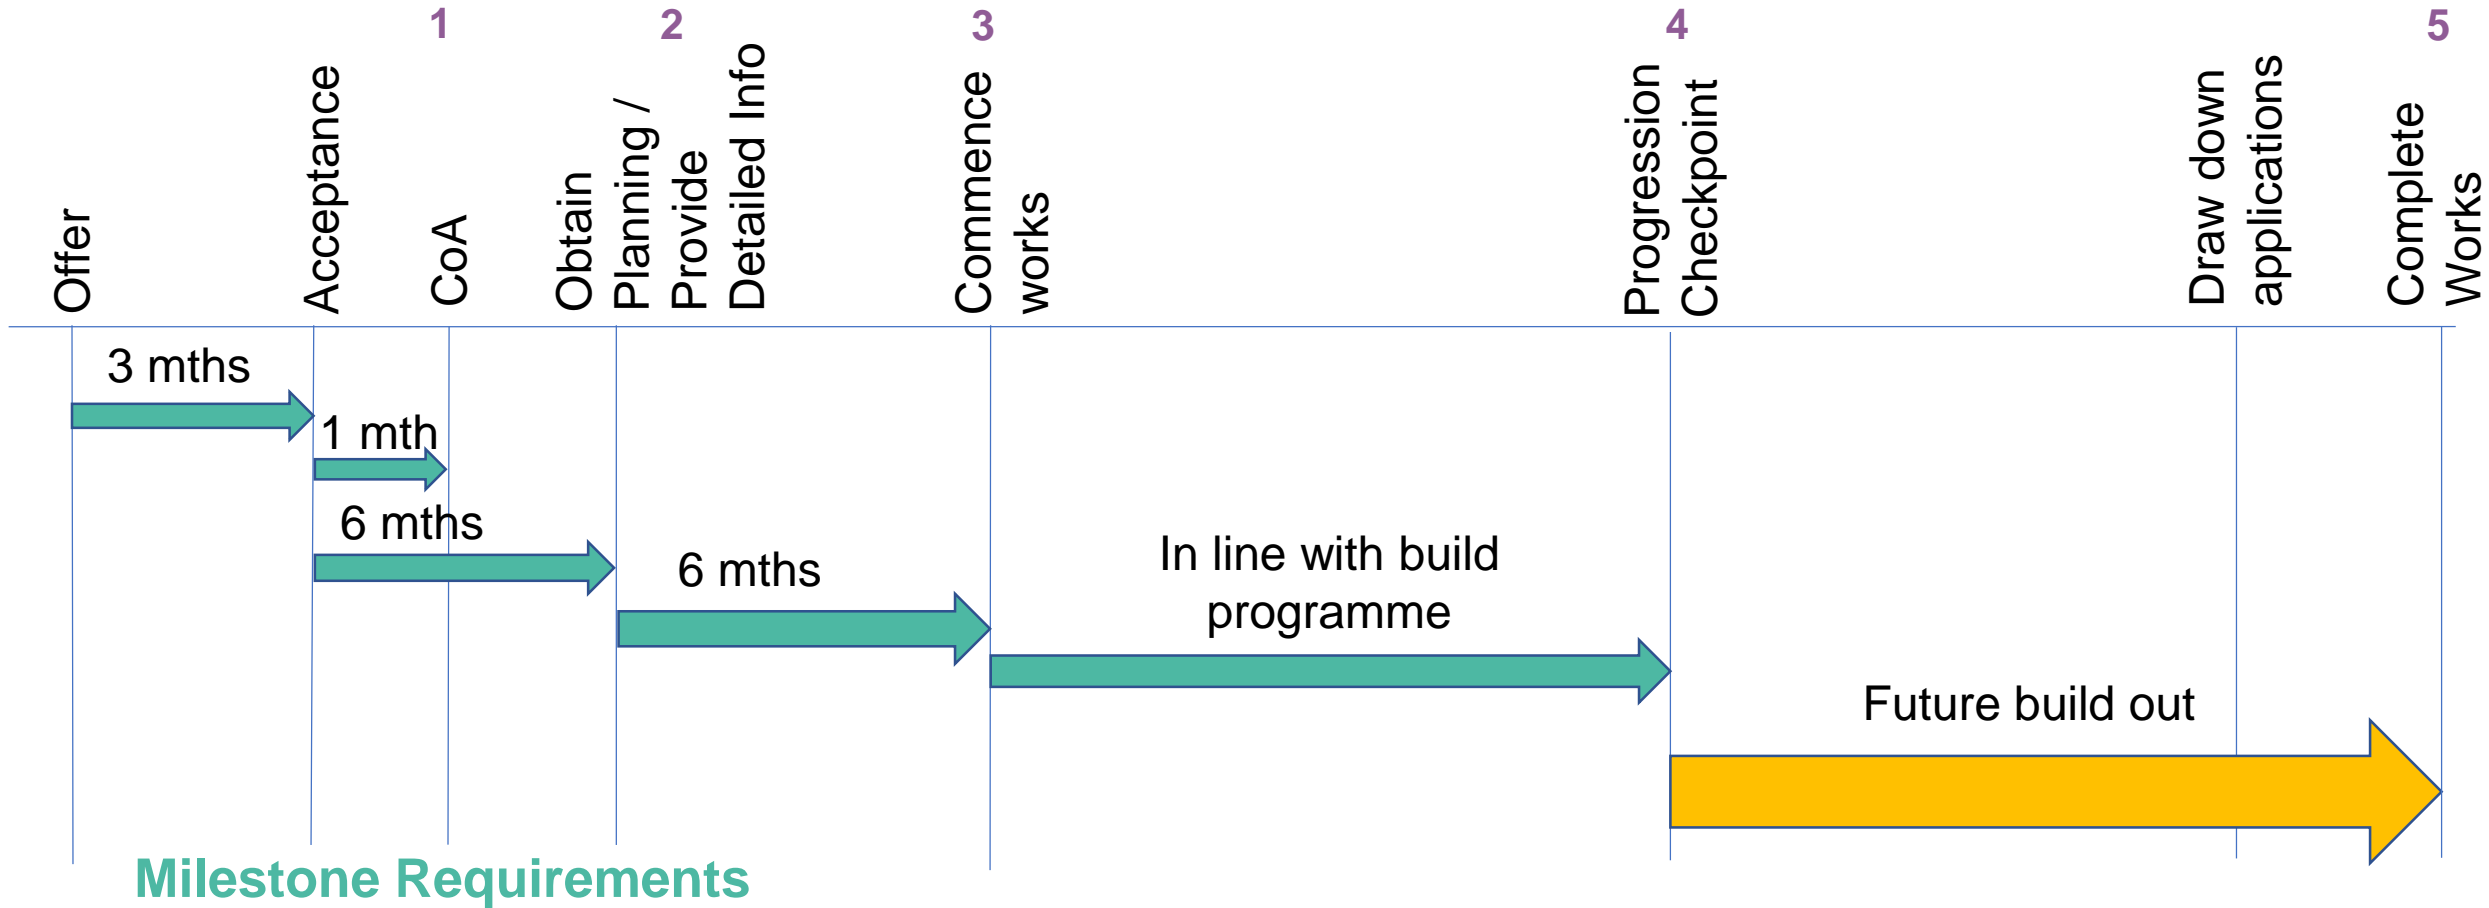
Offer

Acceptance

1
CoA

2
Obtain Planning / Provide Detailed Info

3
Commence works

4
Progression Checkpoint

Draw down applications

5
Complete Works

3 mths

1 mth

6 mths

6 mths

In line with build programme

Future build out

Milestone Requirements